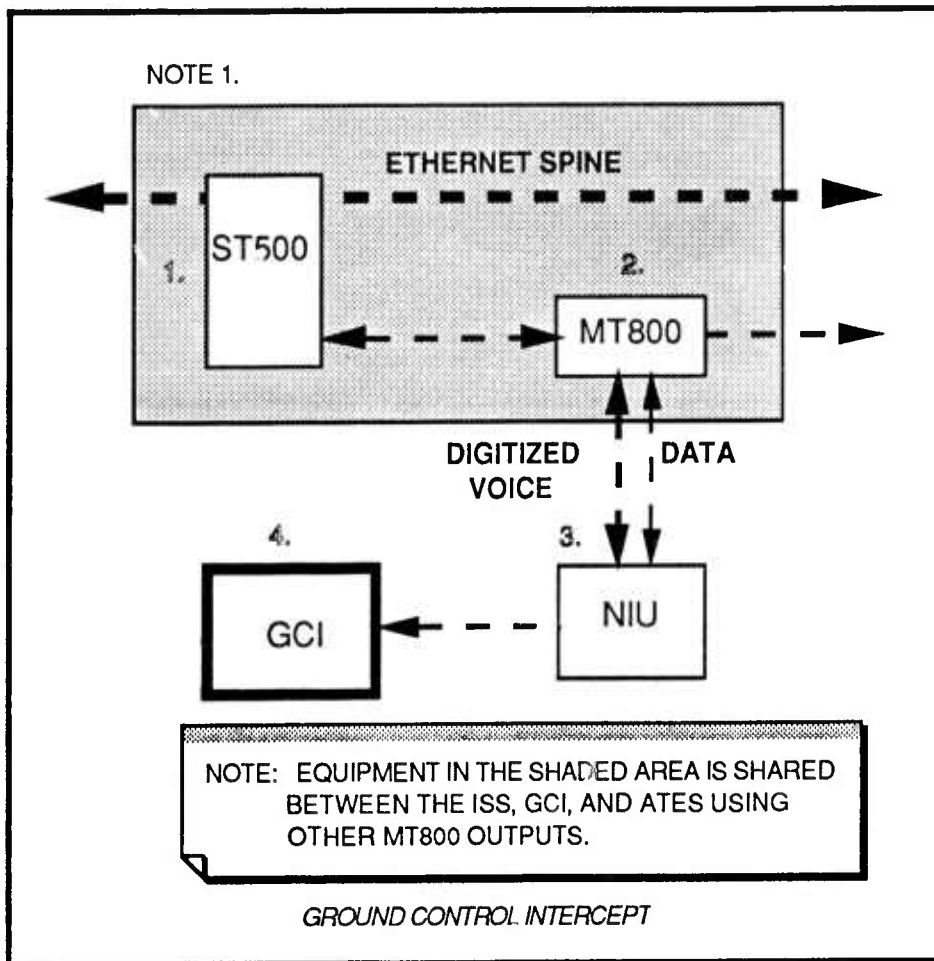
NOTE 1.

ETHERNET SPINE

1.

ST500

2.

MT800

DIGITIZED VOICE

DATA

4.

GCI

3.

NIU

NOTE: EQUIPMENT IN THE SHADED AREA IS SHARED BETWEEN THE ISS, GCI, AND ATES USING OTHER MT800 OUTPUTS.

GROUND CONTROL INTERCEPT